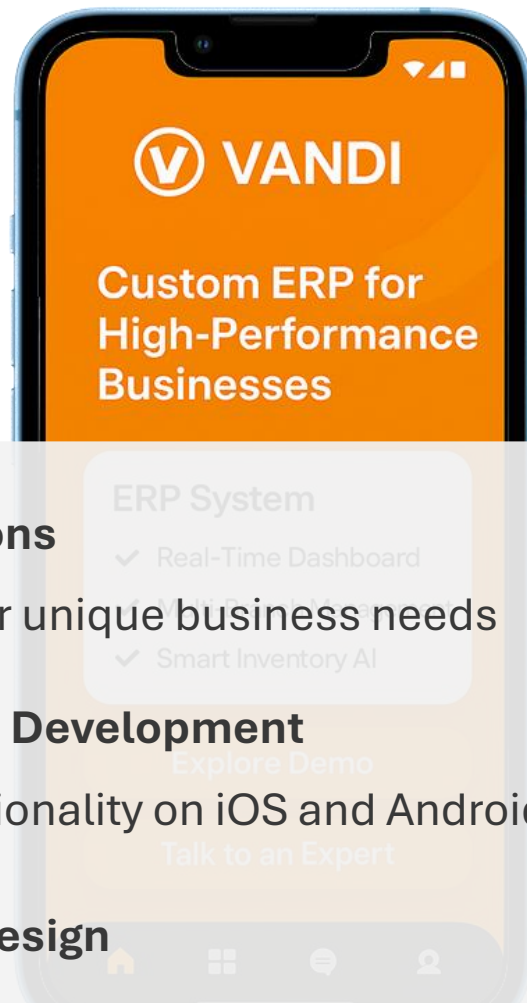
VANDI

Custom ERP for High-Performance Businesses

ERP System

Real-Time Dashboard

Multi-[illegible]

Smart Inventory AI

Explore Demo

Talk to an Expert

ons

r unique business needs

Development

ionality on iOS and Androi

esign